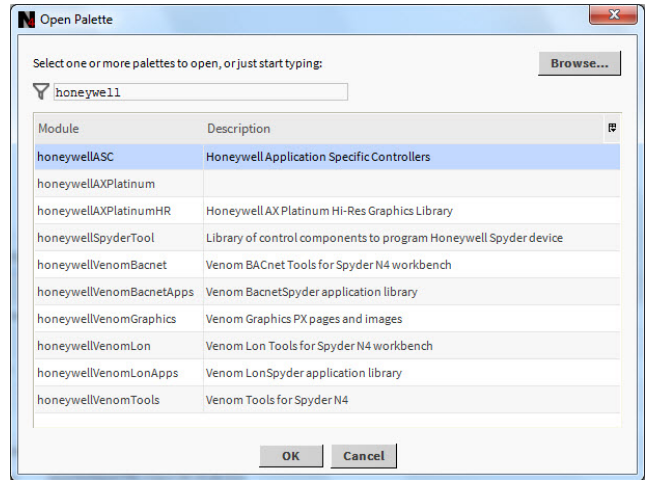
Open Palette

Select one or more palettes to open, or just start typing:

Browse...

honeywell

| Module | Description |
|---|---|
| honeywellASC | Honeywell Application Specific Controllers |
| honeywellAXPlatinum | |
| honeywellAXPlatinumHR | Honeywell AX Platinum Hi-Res Graphics Library |
| honeywellSpyderTool | Library of control components to program Honeywell Spyder device |
| honeywellVenomBacnet | Venom BACnet Tools for Spyder N4 workbench |
| honeywellVenomBacnetApps | Venom BacnetSpyder application library |
| honeywellVenomGraphics | Venom Graphics PX pages and images |
| honeywellVenomLon | Venom Lon Tools for Spyder N4 workbench |
| honeywellVenomLonApps | Venom LonSpyder application library |
| honeywellVenomTools | Venom Tools for Spyder N4 |

OK Cancel